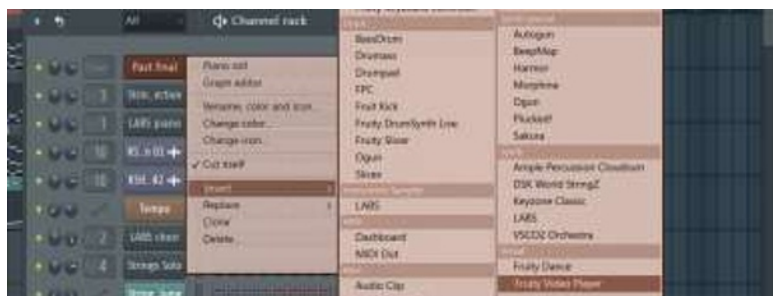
All
Channel rack
Fast final
Strin. echoe
LABS piano
KSL-X(0)
KSL-X2
Tempo
LABS stren
Strings Solo
Strings Jump
3
1
10
10
2
4
Piano roll
Graph editor
Rename, color and icon...
Change color...
Change icon
✓ Cut itself
Insert
Replace
Clone
Delete
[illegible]
BassDrum
Drumaxx
Drumpad
FPC
Fruit Kick
Fruity DrumSynth Live
Fruity Slicer
Ogun
Slicex
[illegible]
LABS
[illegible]
Dashboard
MIDI Out
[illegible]
Audio Clip
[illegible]
Autogun
BeepMap
Harmor
Morphine
Ogun
Plucked!
Sakura
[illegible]
Ample Percussion Cloudrum
DSK World StringZ
Keyzone Classic
LABS
VSCO2 Orchestra
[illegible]
Fruity Dance
Fruity Video Player